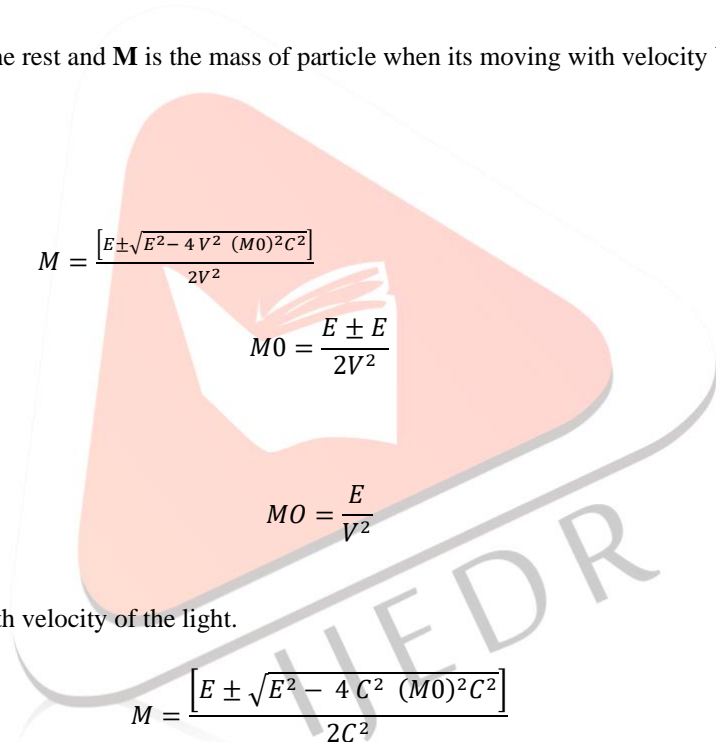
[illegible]e rest and **M** is the mass of particle when its moving with velocity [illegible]

$M = \frac{\left[E \pm \sqrt{E^2 - 4V^2 (M0)^2 C^2}\right]}{2V^2}$

$M0 = \frac{E \pm E}{2V^2}$

$MO = \frac{E}{V^2}$

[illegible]h velocity of the light.

$M = \frac{\left[E \pm \sqrt{E^2 - 4C^2 (M0)^2 C^2}\right]}{2C^2}$

IJEDR